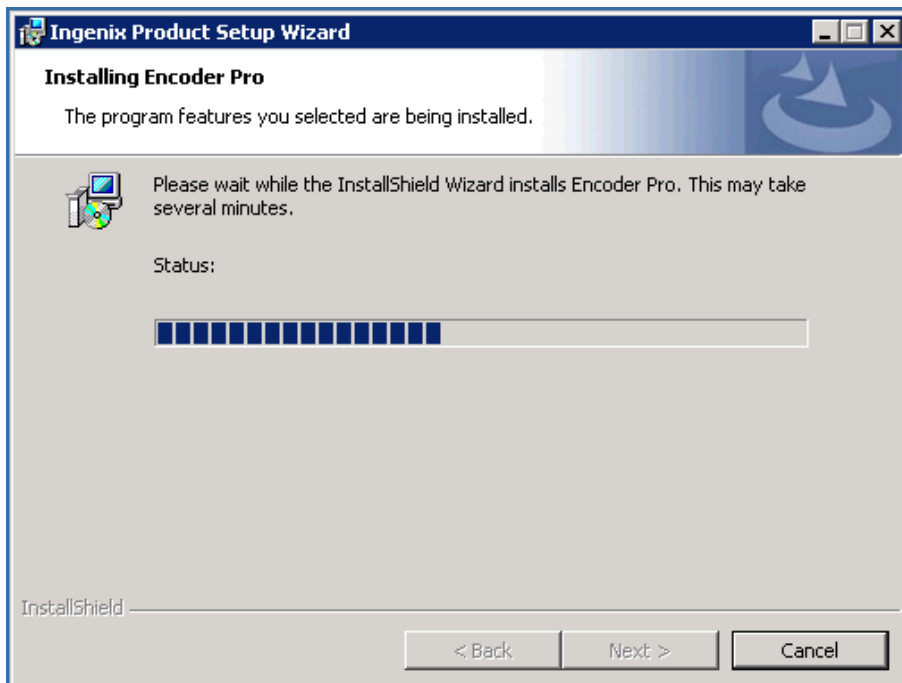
Ingenix Product Setup Wizard

Installing Encoder Pro

The program features you selected are being installed.

Please wait while the InstallShield Wizard installs Encoder Pro. This may take several minutes.

Status:

InstallShield

< Back

Next >

Cancel